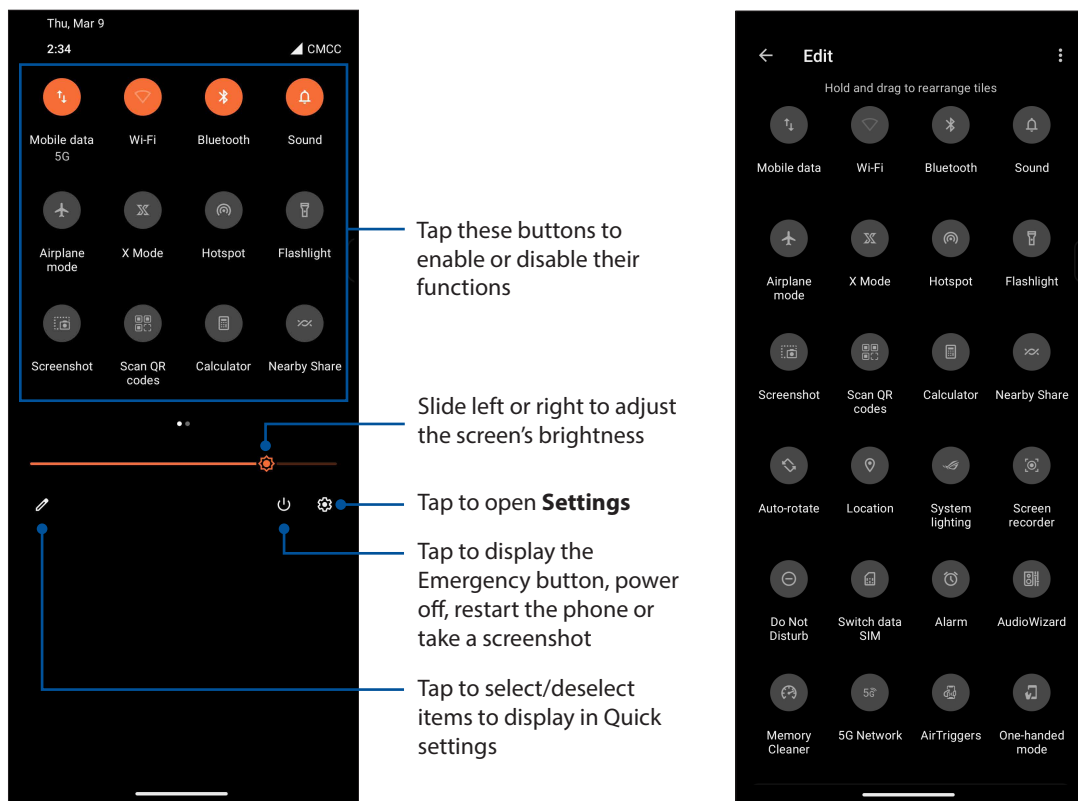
Thu, Mar 9
2:34
CMCC

Mobile data
5G
Wi-Fi
Bluetooth
Sound
Airplane mode
X Mode
Hotspot
Flashlight
Screenshot
Scan QR codes
Calculator
Nearby Share

Tap these buttons to enable or disable their functions

Slide left or right to adjust the screen's brightness

Tap to open **Settings**

Tap to display the Emergency button, power off, restart the phone or take a screenshot

Tap to select/deselect items to display in Quick settings

Edit
Hold and drag to rearrange tiles
Mobile data
Wi-Fi
Bluetooth
Sound
Airplane mode
X Mode
Hotspot
Flashlight
Screenshot
Scan QR codes
Calculator
Nearby Share
Auto-rotate
Location
System lighting
Screen recorder
Do Not Disturb
Switch data SIM
Alarm
AudioWizard
Memory Cleaner
5G Network
AirTriggers
One-handed mode